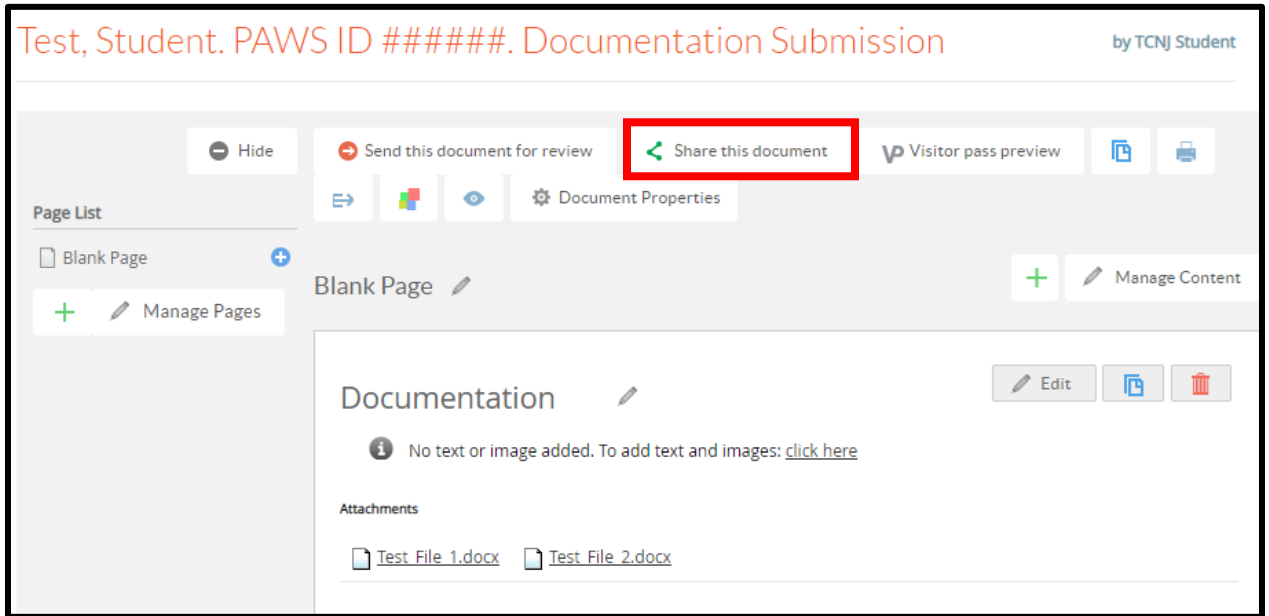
Test, Student. PAWS ID ######. Documentation Submission

by TCNJ Student

Hide

Send this document for review

Share this document

Visitor pass preview

Document Properties

Page List

Blank Page

Manage Pages

Blank Page

Manage Content

Documentation

Edit

No text or image added. To add text and images: click here

Attachments

Test_File_1.docx

Test_File_2.docx